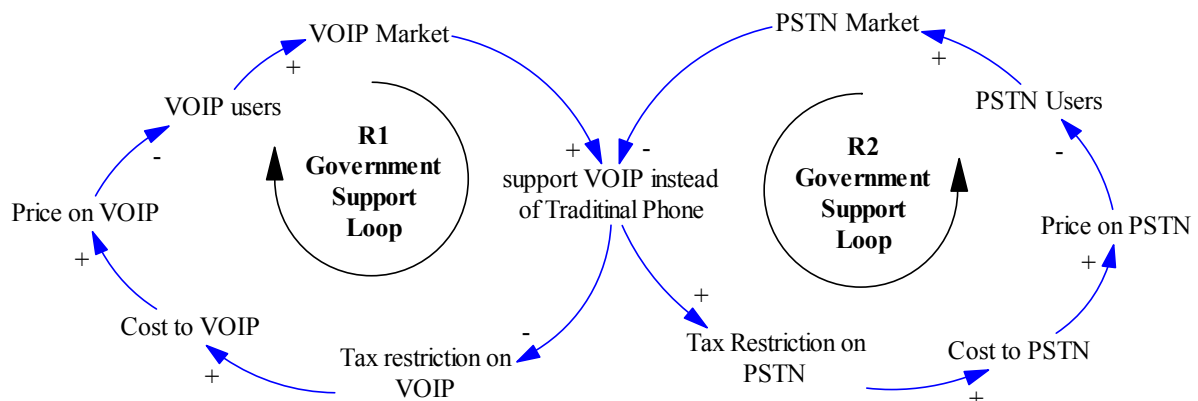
VOIP Market
+
VOIP users
-
Price on VOIP
+
Cost to VOIP
+
R1
Government
Support
Loop
+
-
support VOIP instead of Traditinal Phone
-
Tax restriction on VOIP
+
Tax Restriction on PSTN
PSTN Market
+
PSTN Users
-
R2
Government
Support
Loop
Price on PSTN
+
Cost to PSTN
+